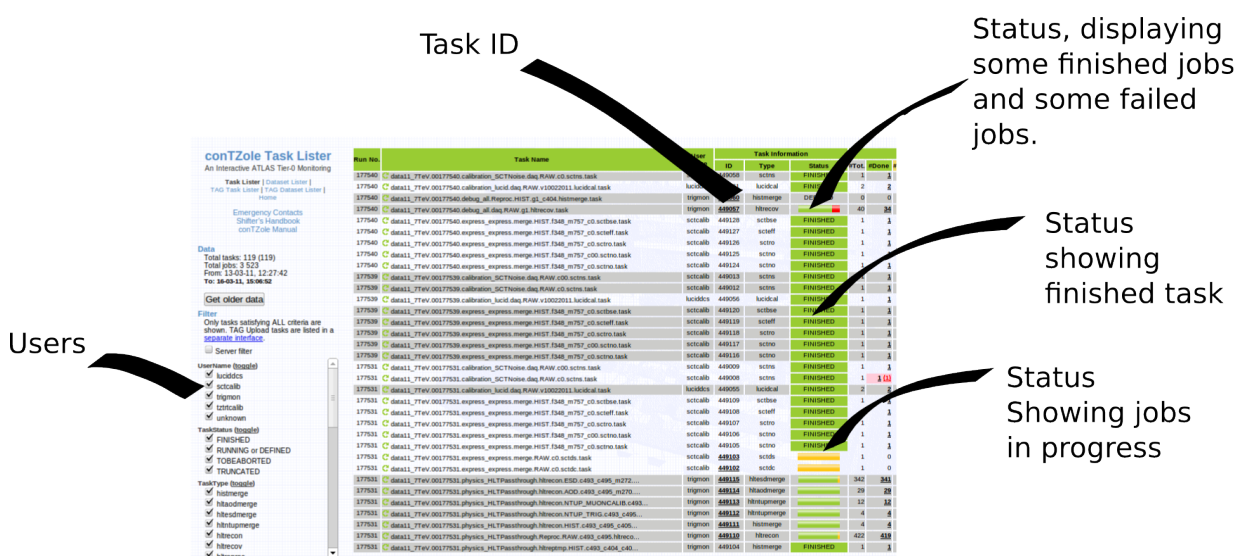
Task ID

Status, displaying some finished jobs and some failed jobs.

Status showing finished task

Users

Status Showing jobs in progress

conTZole Task Lister
An Interactive ATLAS Tier-0 Monitoring

Task Lister | Dataset Lister | TAG Task Lister | TAG Dataset Lister | Home

Emergency Contacts
Shifter's Handbook
conTZole Manual

Data
Total tasks: 119 (119)
Total jobs: 3 523
From: 13-03-11, 12:27:42
To: 16-03-11, 15:06:52

Get older data

Filter
Only tasks satisfying ALL criteria are shown. TAG Upload tasks are listed in a separate interface.
Server filter

UserName (toggle)
lucidddcs
sctcalib
trigmon
tztrtcalib
unknown

TaskStatus (toggle)
FINISHED
RUNNING or DEFINED
TOBEABORTED
TRUNCATED

TaskType (toggle)
histmerge
htaodmerge
htesdmerge
htntupmerge
hltrecon
hltrecov

| Run No. | Task Name | User | ID | Type | Status | #Tot. | #Done |
|---|---|---|---|---|---|---|---|
| 177540 | data11_7TeV.00177540.calibration_SCTNoise.daq.RAW.c0.sctns.task | | 449058 | sctns | FINISHED | 1 | 1 |
| 177540 | data11_7TeV.00177540.calibration_lucid.daq.RAW.v10022011.lucidcal.task | lucid | | lucidcal | FINISHED | 2 | 2 |
| 177540 | data11_7TeV.00177540.debug_all.Reproc.HIST.g1_c404.histmerge.task | trigmon | 449060 | histmerge | DE | 0 | 0 |
| 177540 | data11_7TeV.00177540.debug_all.daq.RAW.g1.hltrecov.task | trigmon | 449057 | hltrecov | | 40 | 34 |
| 177540 | data11_7TeV.00177540.express_express.merge.HIST.f348_m757_c0.sctbse.task | sctcalib | 449128 | sctbse | FINISHED | 1 | 1 |
| 177540 | data11_7TeV.00177540.express_express.merge.HIST.f348_m757_c0.scteff.task | sctcalib | 449127 | scteff | FINISHED | 1 | 1 |
| 177540 | data11_7TeV.00177540.express_express.merge.HIST.f348_m757_c0.sctro.task | sctcalib | 449126 | sctro | FINISHED | 1 | 1 |
| 177540 | data11_7TeV.00177540.express_express.merge.HIST.f348_m757_c00.sctno.task | sctcalib | 449125 | sctno | FINISHED | 1 | 1 |
| 177540 | data11_7TeV.00177540.express_express.merge.HIST.f348_m757_c0.sctno.task | sctcalib | 449124 | sctno | FINISHED | 1 | 1 |
| 177539 | data11_7TeV.00177539.calibration_SCTNoise.daq.RAW.c00.sctns.task | sctcalib | 449013 | sctns | FINISHED | 1 | 1 |
| 177539 | data11_7TeV.00177539.calibration_SCTNoise.daq.RAW.c0.sctns.task | sctcalib | 449012 | sctns | FINISHED | 1 | 1 |
| 177539 | data11_7TeV.00177539.calibration_lucid.daq.RAW.v10022011.lucidcal.task | lucidddcs | 449056 | lucidcal | FINISHED | 1 | 1 |
| 177539 | data11_7TeV.00177539.express_express.merge.HIST.f348_m757_c0.sctbse.task | sctcalib | 449120 | sctbse | FINISHED | 1 | 1 |
| 177539 | data11_7TeV.00177539.express_express.merge.HIST.f348_m757_c0.scteff.task | sctcalib | 449119 | scteff | FINISHED | 1 | 1 |
| 177539 | data11_7TeV.00177539.express_express.merge.HIST.f348_m757_c0.sctro.task | sctcalib | 449118 | sctro | FINISHED | 1 | 1 |
| 177539 | data11_7TeV.00177539.express_express.merge.HIST.f348_m757_c00.sctno.task | sctcalib | 449117 | sctno | FINISHED | 1 | 1 |
| 177539 | data11_7TeV.00177539.express_express.merge.HIST.f348_m757_c0.sctno.task | sctcalib | 449116 | sctno | FINISHED | 1 | 1 |
| 177531 | data11_7TeV.00177531.calibration_SCTNoise.daq.RAW.c00.sctns.task | sctcalib | 449009 | sctns | FINISHED | 1 | 1 |
| 177531 | data11_7TeV.00177531.calibration_SCTNoise.daq.RAW.c0.sctns.task | sctcalib | 449008 | sctns | | 1 | 1 (1) |
| 177531 | data11_7TeV.00177531.calibration_lucid.daq.RAW.v10022011.lucidcal.task | lucidddcs | 449055 | lucidcal | | 2 | 2 |
| 177531 | data11_7TeV.00177531.express_express.merge.HIST.f348_m757_c0.sctbse.task | sctcalib | 449109 | sctbse | FINISHED | 1 | 1 |
| 177531 | data11_7TeV.00177531.express_express.merge.HIST.f348_m757_c0.scteff.task | sctcalib | 449108 | scteff | FINISHED | 1 | 1 |
| 177531 | data11_7TeV.00177531.express_express.merge.HIST.f348_m757_c0.sctro.task | sctcalib | 449107 | sctro | FINISHED | 1 | 1 |
| 177531 | data11_7TeV.00177531.express_express.merge.HIST.f348_m757_c00.sctno.task | sctcalib | 449106 | sctno | FINISHED | 1 | 1 |
| 177531 | data11_7TeV.00177531.express_express.merge.HIST.f348_m757_c0.sctno.task | sctcalib | 449105 | sctno | FINISHED | 1 | 1 |
| 177531 | data11_7TeV.00177531.express_express.RAW.c0.sctds.task | sctcalib | 449103 | sctds | | 1 | 0 |
| 177531 | data11_7TeV.00177531.express_express.RAW.c0.sctdc.task | sctcalib | 449102 | sctdc | | 1 | 0 |
| 177531 | data11_7TeV.00177531.physics_HLTPassthrough.hltrecon.ESD.c493_c495_m272.... | trigmon | 449115 | htesdmerge | | 342 | 341 |
| 177531 | data11_7TeV.00177531.physics_HLTPassthrough.hltrecon.AOD.c493_c495_m270.... | trigmon | 449114 | htaodmerge | | 29 | 28 |
| 177531 | data11_7TeV.00177531.physics_HLTPassthrough.hltrecon.NTUP_MUONCALIB.c493... | trigmon | 449113 | htntupmerge | | 12 | 12 |
| 177531 | data11_7TeV.00177531.physics_HLTPassthrough.hltrecon.NTUP_TRIG.c493_c495... | trigmon | 449112 | htntupmerge | | 4 | 4 |
| 177531 | data11_7TeV.00177531.physics_HLTPassthrough.hltrecon.HIST.c493_c495_c405... | trigmon | 449111 | histmerge | | 4 | 4 |
| 177531 | data11_7TeV.00177531.physics_HLTPassthrough.Reproc.RAW.c493_c495.hltreco... | trigmon | 449110 | hltrecon | | 422 | 419 |
| 177531 | data11_7TeV.00177531.physics_HLTPassthrough.hltreptimp.HIST.c493_c404_c40... | trigmon | 449104 | histmerge | FINISHED | 1 | 1 |